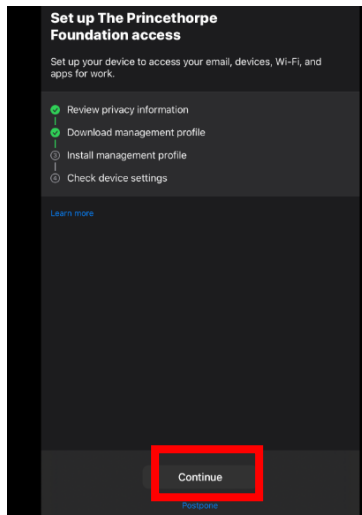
Set up The Princethorpe Foundation access

Set up your device to access your email, devices, Wi-Fi, and apps for work.

Review privacy information
Download management profile
3 Install management profile
4 Check device settings

Learn more

Continue

Postpone